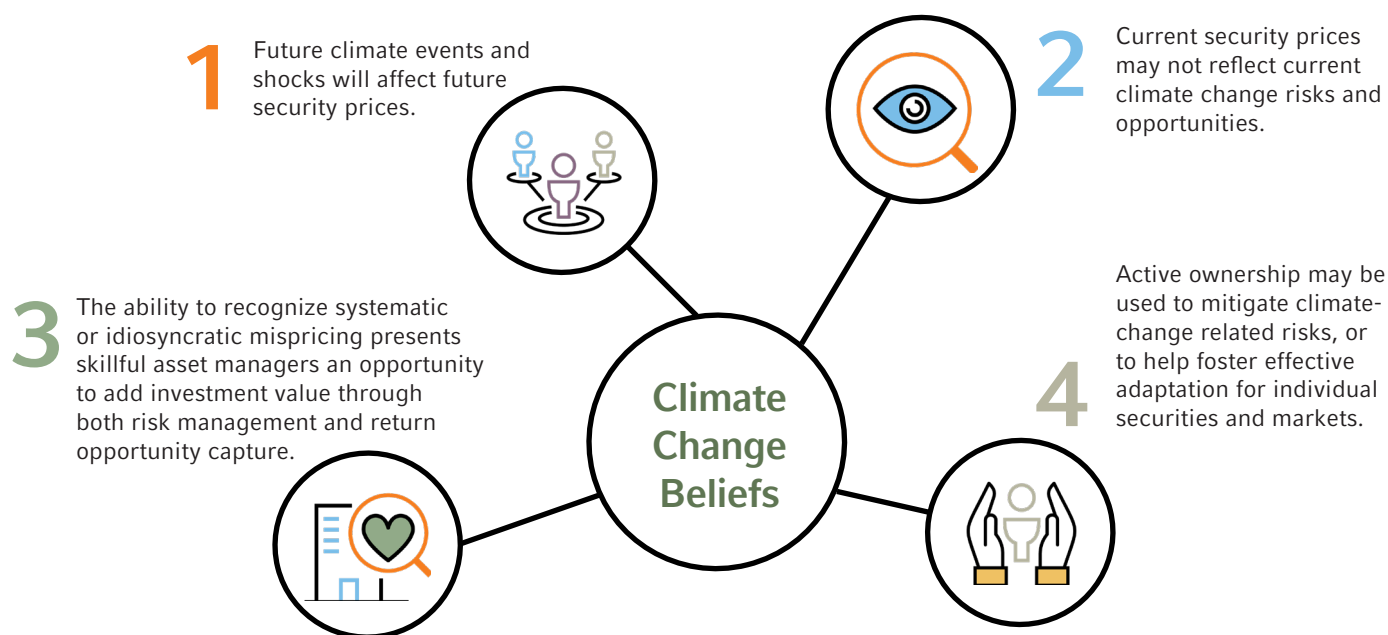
1 Future climate events and shocks will affect future security prices.

2 Current security prices may not reflect current climate change risks and opportunities.

3 The ability to recognize systematic or idiosyncratic mispricing presents skillful asset managers an opportunity to add investment value through both risk management and return opportunity capture.

4 Active ownership may be used to mitigate climate-change related risks, or to help foster effective adaptation for individual securities and markets.

Climate Change Beliefs